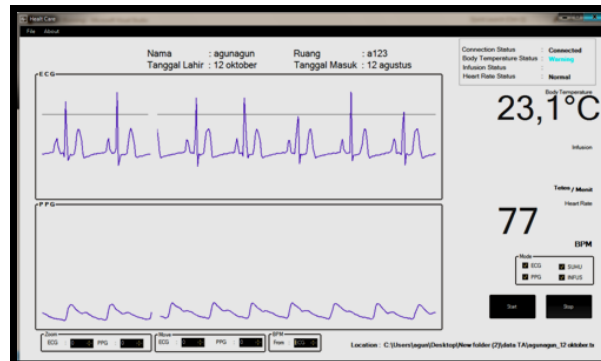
Heart Care

File About

Nama : agunagun
Tanggal Lahir : 12 oktober
Ruang : a123
Tanggal Masuk : 12 agustus

Connection Status : Connected
Body Temperature Status : Warning
Infusion Status :
Heart Rate Status : Normal

ECG

PPG

Body Temperature
23,1°C

Infusion

Tetes / Menit

Heart Rate
77
BPM

Mode
ECG
SUHU
PPG
INFUS

Start
Stop

Zoom
ECG
PPG

Move
ECG
PPG

BPM
From ECG

Location : C:\Users\agun\Desktop\New folder (2)\data TA\agunagun_12 oktober.tx